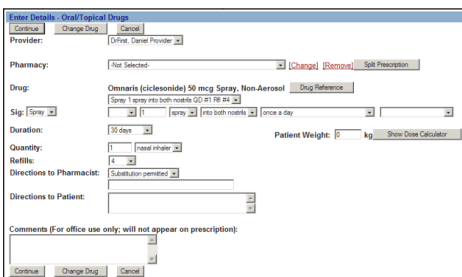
Enter Details - Oral/Topical Drugs

Continue | Change Drug | Cancel

Provider: DrFirst, Daniel Provider

Pharmacy: -Not Selected- [Change] [Remove] Split Prescription

Drug: Omnaris (ciclesonide) 50 mcg Spray, Non-Aerosol Drug Reference

Spray 1 spray into both nostrils QD #1 RF #4

Sig: Spray | 1 | spray | into both nostrils | once a day

Duration: 30 days

Patient Weight: 0 kg Show Dose Calculator

Quantity: 1 nasal inhaler

Refills: 4

Directions to Pharmacist: Substitution permitted

Directions to Patient:

Comments (For office use only; will not appear on prescription):

Continue | Change Drug | Cancel